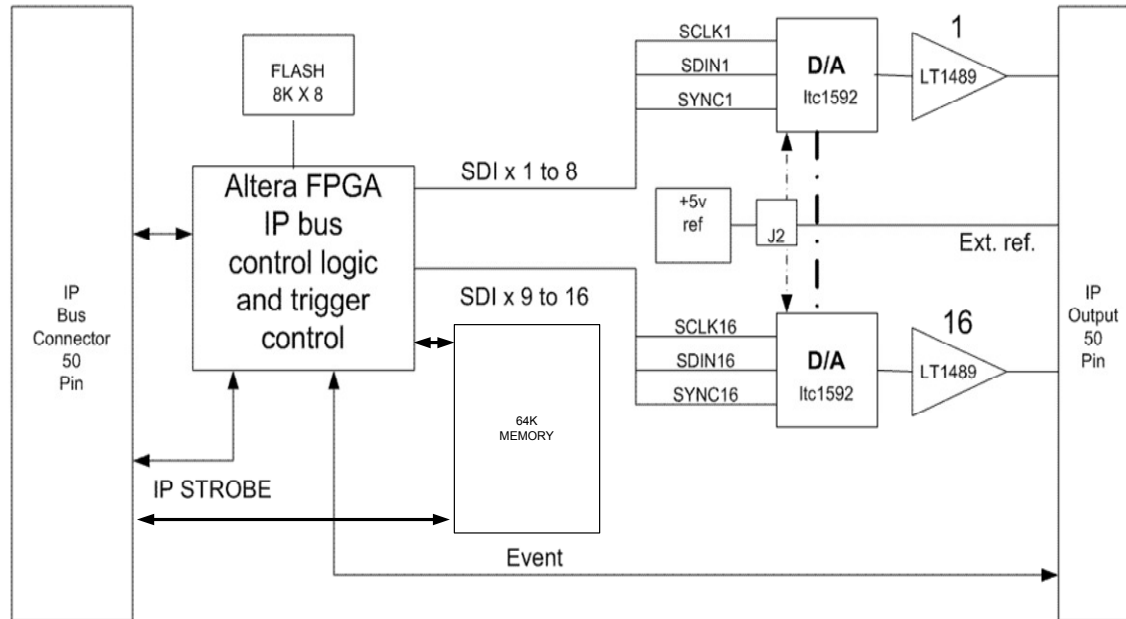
IP
Bus
Connector
50
Pin

FLASH
8K X 8

Altera FPGA
IP bus
control logic
and trigger
control

SDI x 1 to 8

SDI x 9 to 16

64K
MEMORY

IP STROBE

Event

SCLK1
SDIN1
SYNC1

D/A
ltc1592

LT1489

1

+5v
ref

J2

Ext. ref.

SCLK16
SDIN16
SYNC16

D/A
ltc1592

LT1489

16

IP
Output
50
Pin